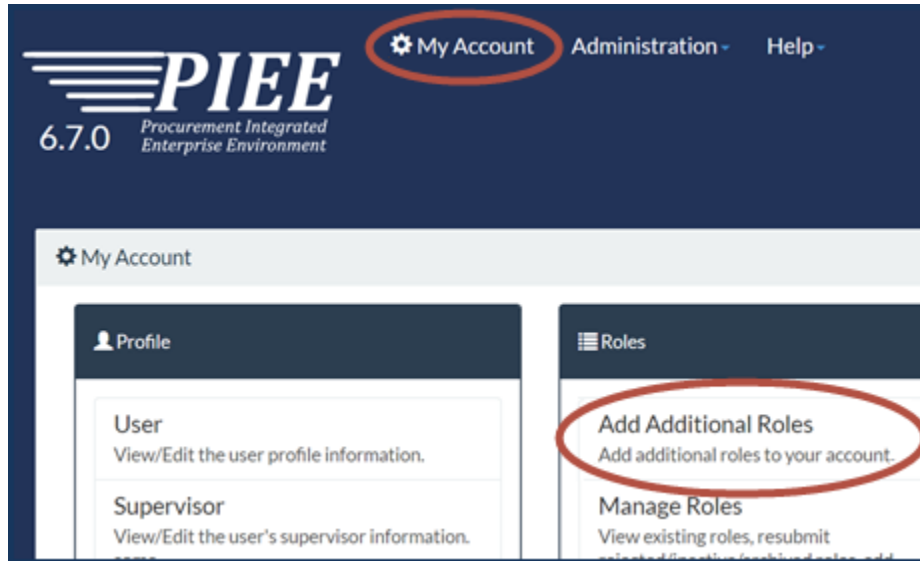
PIEE
6.7.0 Procurement Integrated Enterprise Environment

My Account Administration Help

My Account

Profile

User
View/Edit the user profile information.

Supervisor
View/Edit the user's supervisor information. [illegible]

Roles

Add Additional Roles
Add additional roles to your account.

Manage Roles
View existing roles, resubmit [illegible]